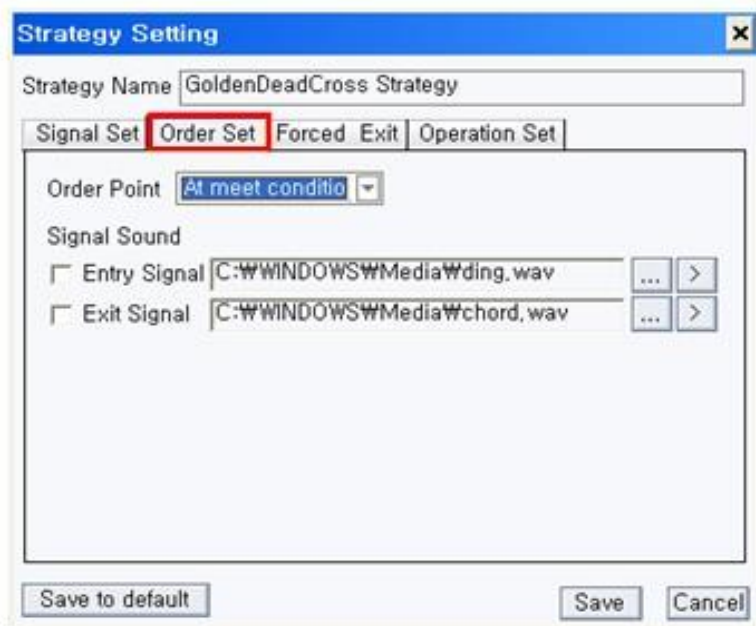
Strategy Setting

×

Strategy Name GoldenDeadCross Strategy

Signal Set | Order Set | Forced Exit | Operation Set

Order Point At meet conditio

Signal Sound

Entry Signal C:₩WINDOWS₩Media₩ding.wav ... >

Exit Signal C:₩WINDOWS₩Media₩chord.wav ... >

Save to default

Save

Cancel